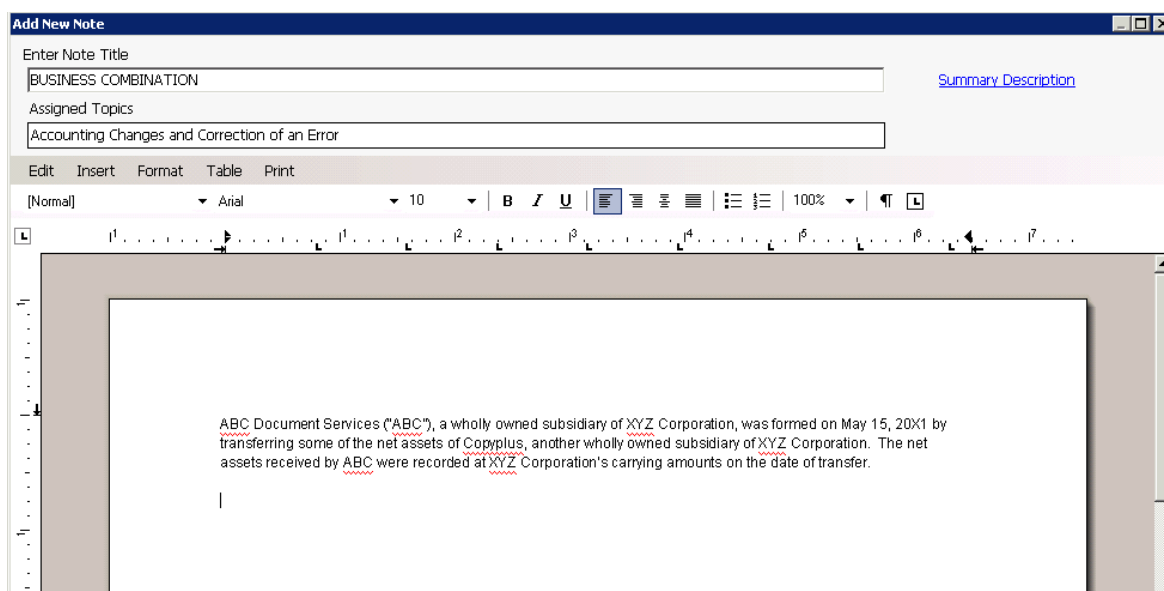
Add New Note

Enter Note Title

BUSINESS COMBINATION

Summary Description

Assigned Topics

Accounting Changes and Correction of an Error

Edit Insert Format Table Print

[Normal] Arial 10 B I U 100%

1 1 2 3 4 5 6 7

ABC Document Services ("ABC"), a wholly owned subsidiary of XYZ Corporation, was formed on May 15, 20X1 by transferring some of the net assets of Copyplus, another wholly owned subsidiary of XYZ Corporation. The net assets received by ABC were recorded at XYZ Corporation's carrying amounts on the date of transfer.